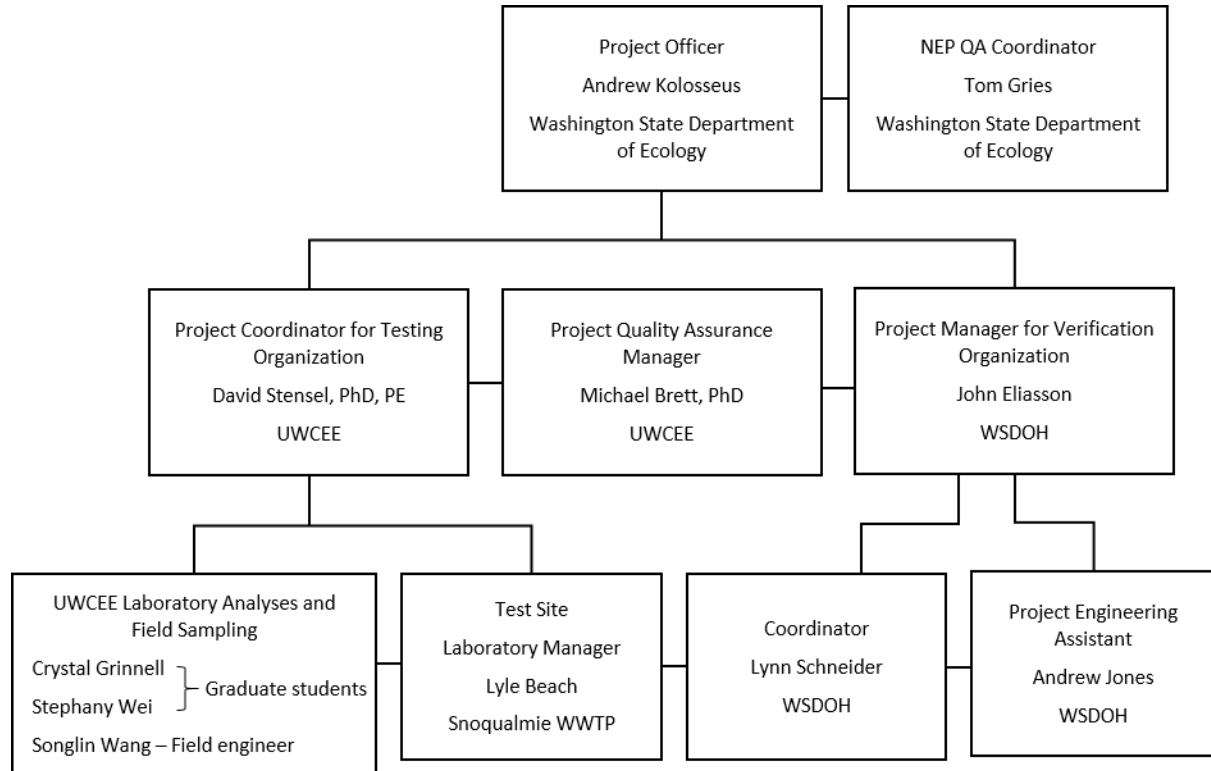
Project Officer
Andrew Kolosseus
Washington State Department of Ecology

NEP QA Coordinator
Tom Gries
Washington State Department of Ecology

Project Coordinator for Testing Organization
David Stensel, PhD, PE
UWCEE

Project Quality Assurance Manager
Michael Brett, PhD
UWCEE

Project Manager for Verification Organization
John Eliasson
WSDOH

UWCEE Laboratory Analyses and Field Sampling
Crystal Grinnell
Stephany Wei
Graduate students
Songlin Wang – Field engineer

Test Site
Laboratory Manager
Lyle Beach
Snoqualmie WWTP

Coordinator
Lynn Schneider
WSDOH

Project Engineering Assistant
Andrew Jones
WSDOH